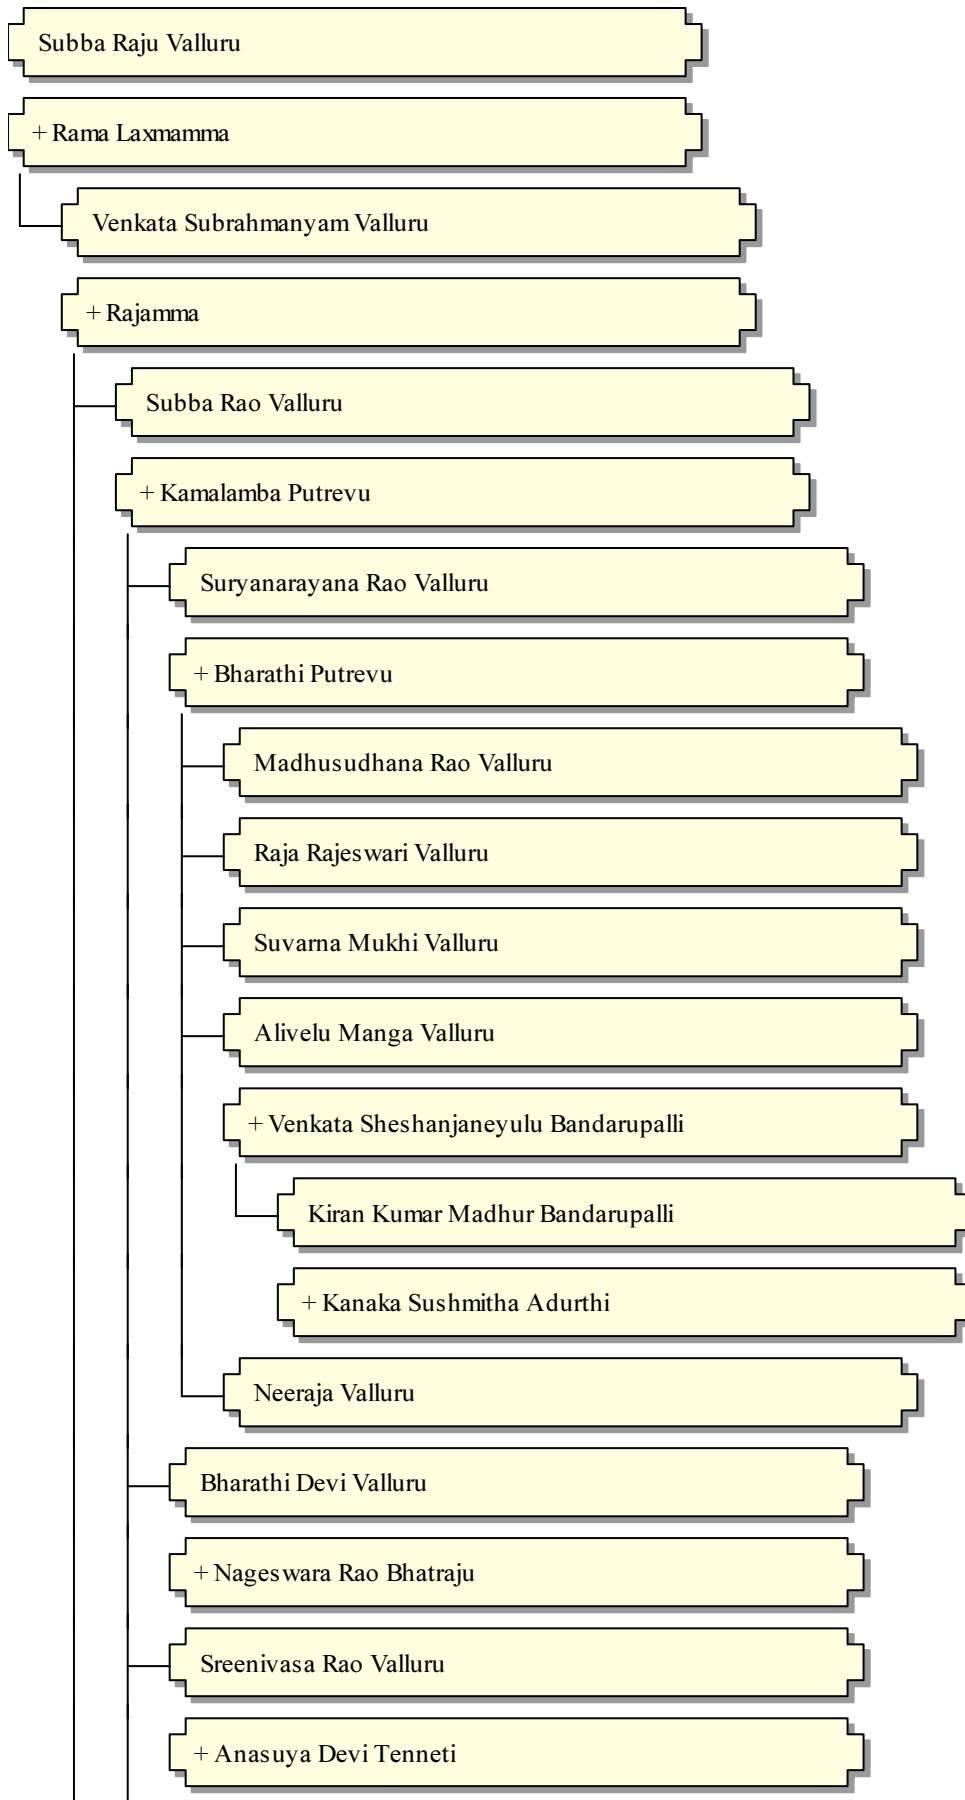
Subba Raju Valluru

+ Rama Laxmamma

Venkata Subrahmanyam Valluru

+ Rajamma

Subba Rao Valluru

+ Kamalamba Putrevu

Suryanarayana Rao Valluru

+ Bharathi Putrevu

Madhusudhana Rao Valluru

Raja Rajeswari Valluru

Suvarna Mukhi Valluru

Alivelu Manga Valluru

+ Venkata Sheshanjaneyulu Bandarupalli

Kiran Kumar Madhur Bandarupalli

+ Kanaka Sushmitha Adurthi

Neeraja Valluru

Bharathi Devi Valluru

+ Nageswara Rao Bhatraju

Sreenivasa Rao Valluru

+ Anasuya Devi Tenneti